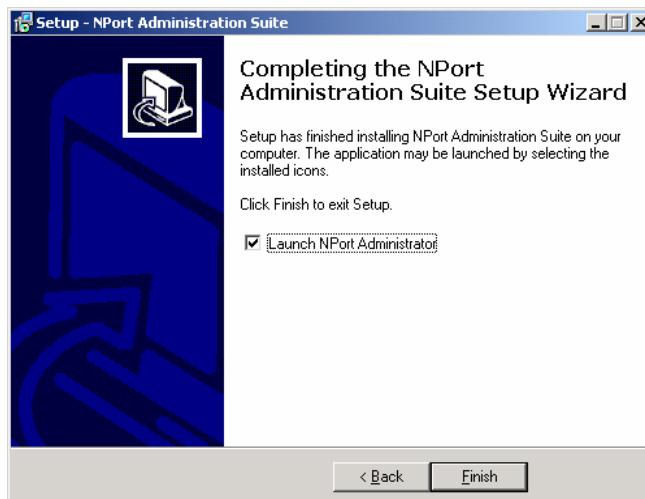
Setup - NPort Administration Suite

Completing the NPort Administration Suite Setup Wizard

Setup has finished installing NPort Administration Suite on your computer. The application may be launched by selecting the installed icons.

Click Finish to exit Setup.

☑ Launch NPort Administrator

< Back

Finish